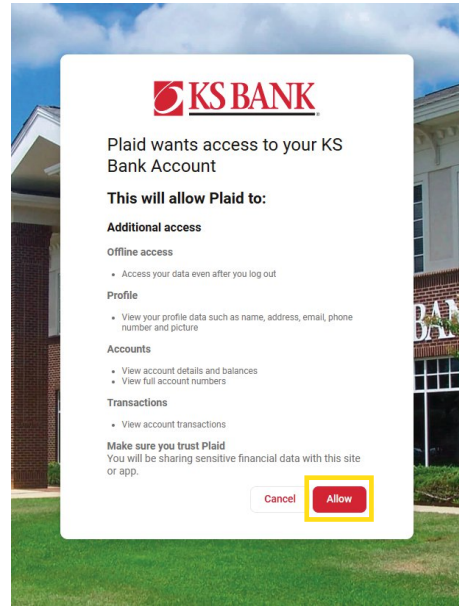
KS BANK

Plaid wants access to your KS Bank Account

This will allow Plaid to:

Additional access

Offline access

- Access your data even after you log out

Profile

- View your profile data such as name, address, email, phone number and picture

Accounts

- View account details and balances
- View full account numbers

Transactions

- View account transactions

Make sure you trust Plaid
You will be sharing sensitive financial data with this site or app.

Cancel Allow

BA